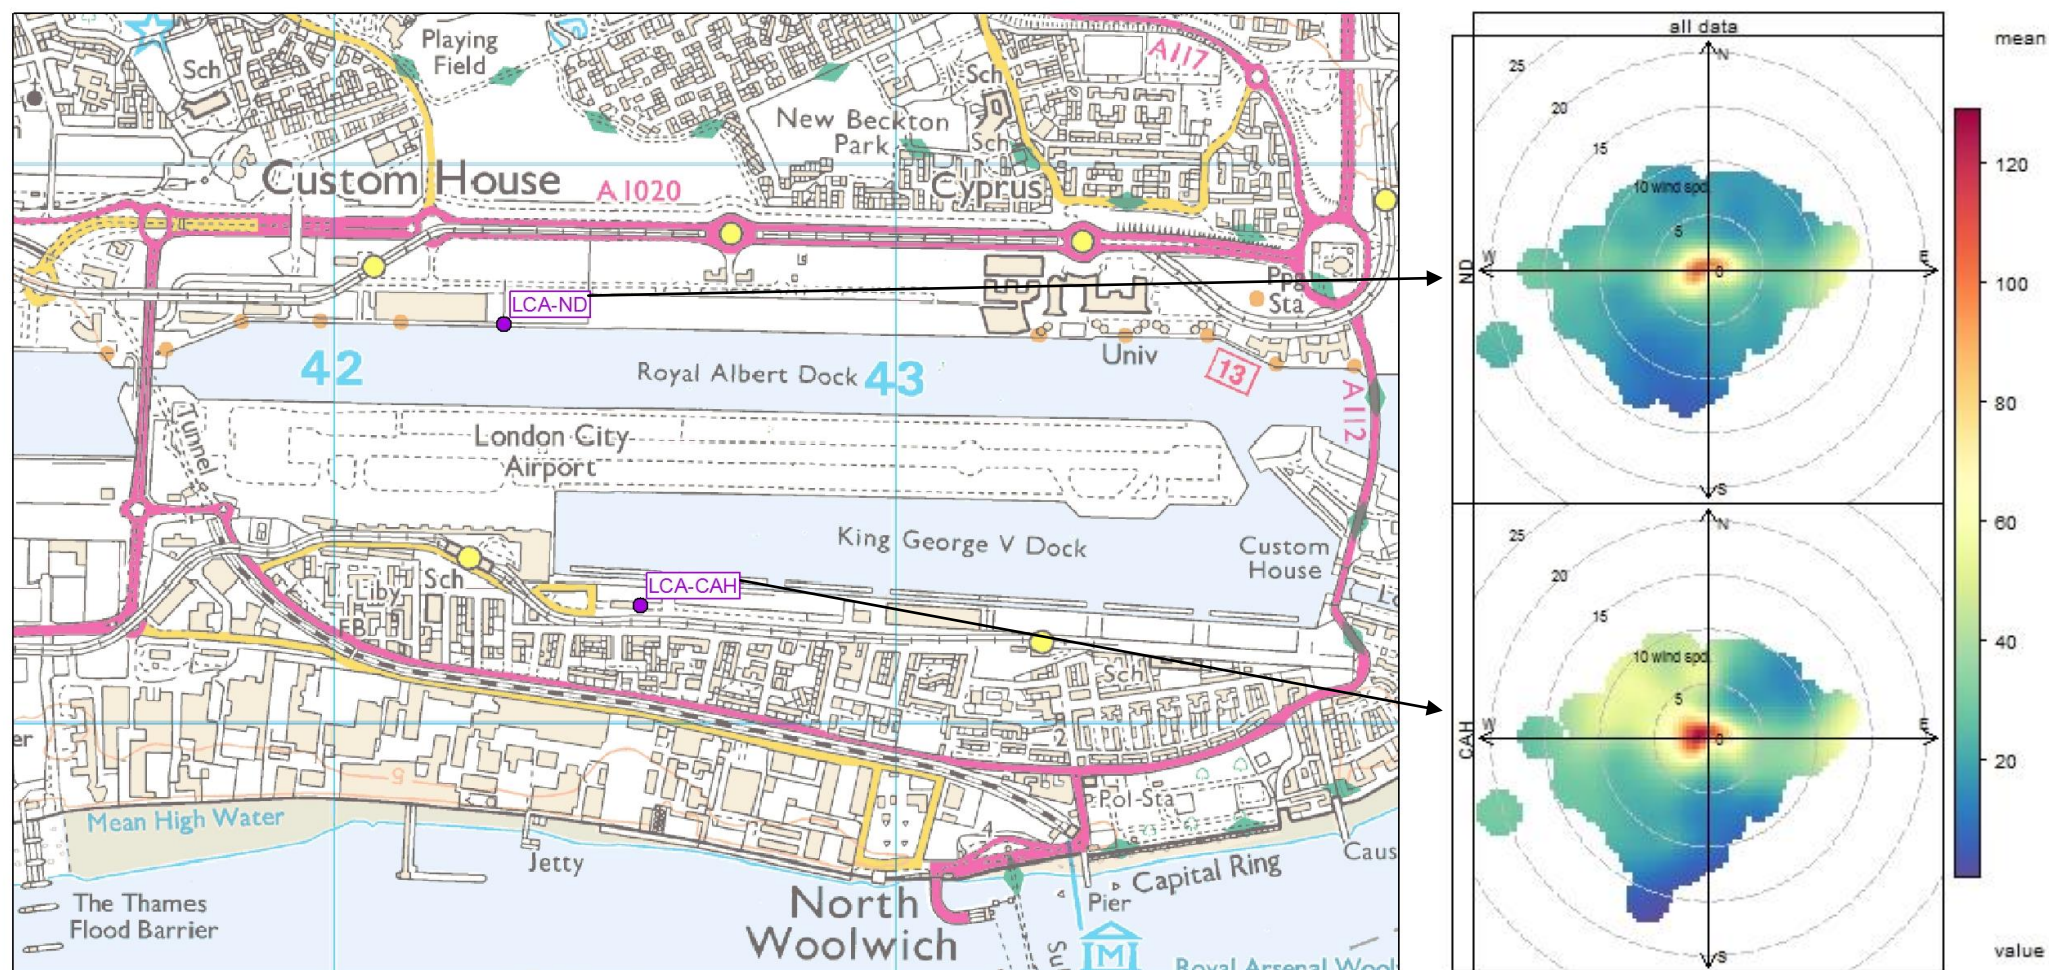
Playing Field

Sch

New Beckton Park

Sch

A117

Sch

Custom House

A1020

Cyprus

LCA-ND

Sta

Univ

42

Royal Albert Dock

43

13

A112

Tunnel

London City Airport

King George V Dock

Custom House

Sch

Liby

FB

LCA-CAH

Sch

Pol Sta

Mean High Water

Jetty

The Thames Flood Barrier

North Woolwich

Capital Ring

Pier

Caus

Royal Arsenal Wool

all data

N

25

20

15

10 wind spd

5

0

W

E

S

ND

N

25

20

15

10 wind spd

5

0

W

E

S

CAH

mean

120

100

80

60

40

20

value